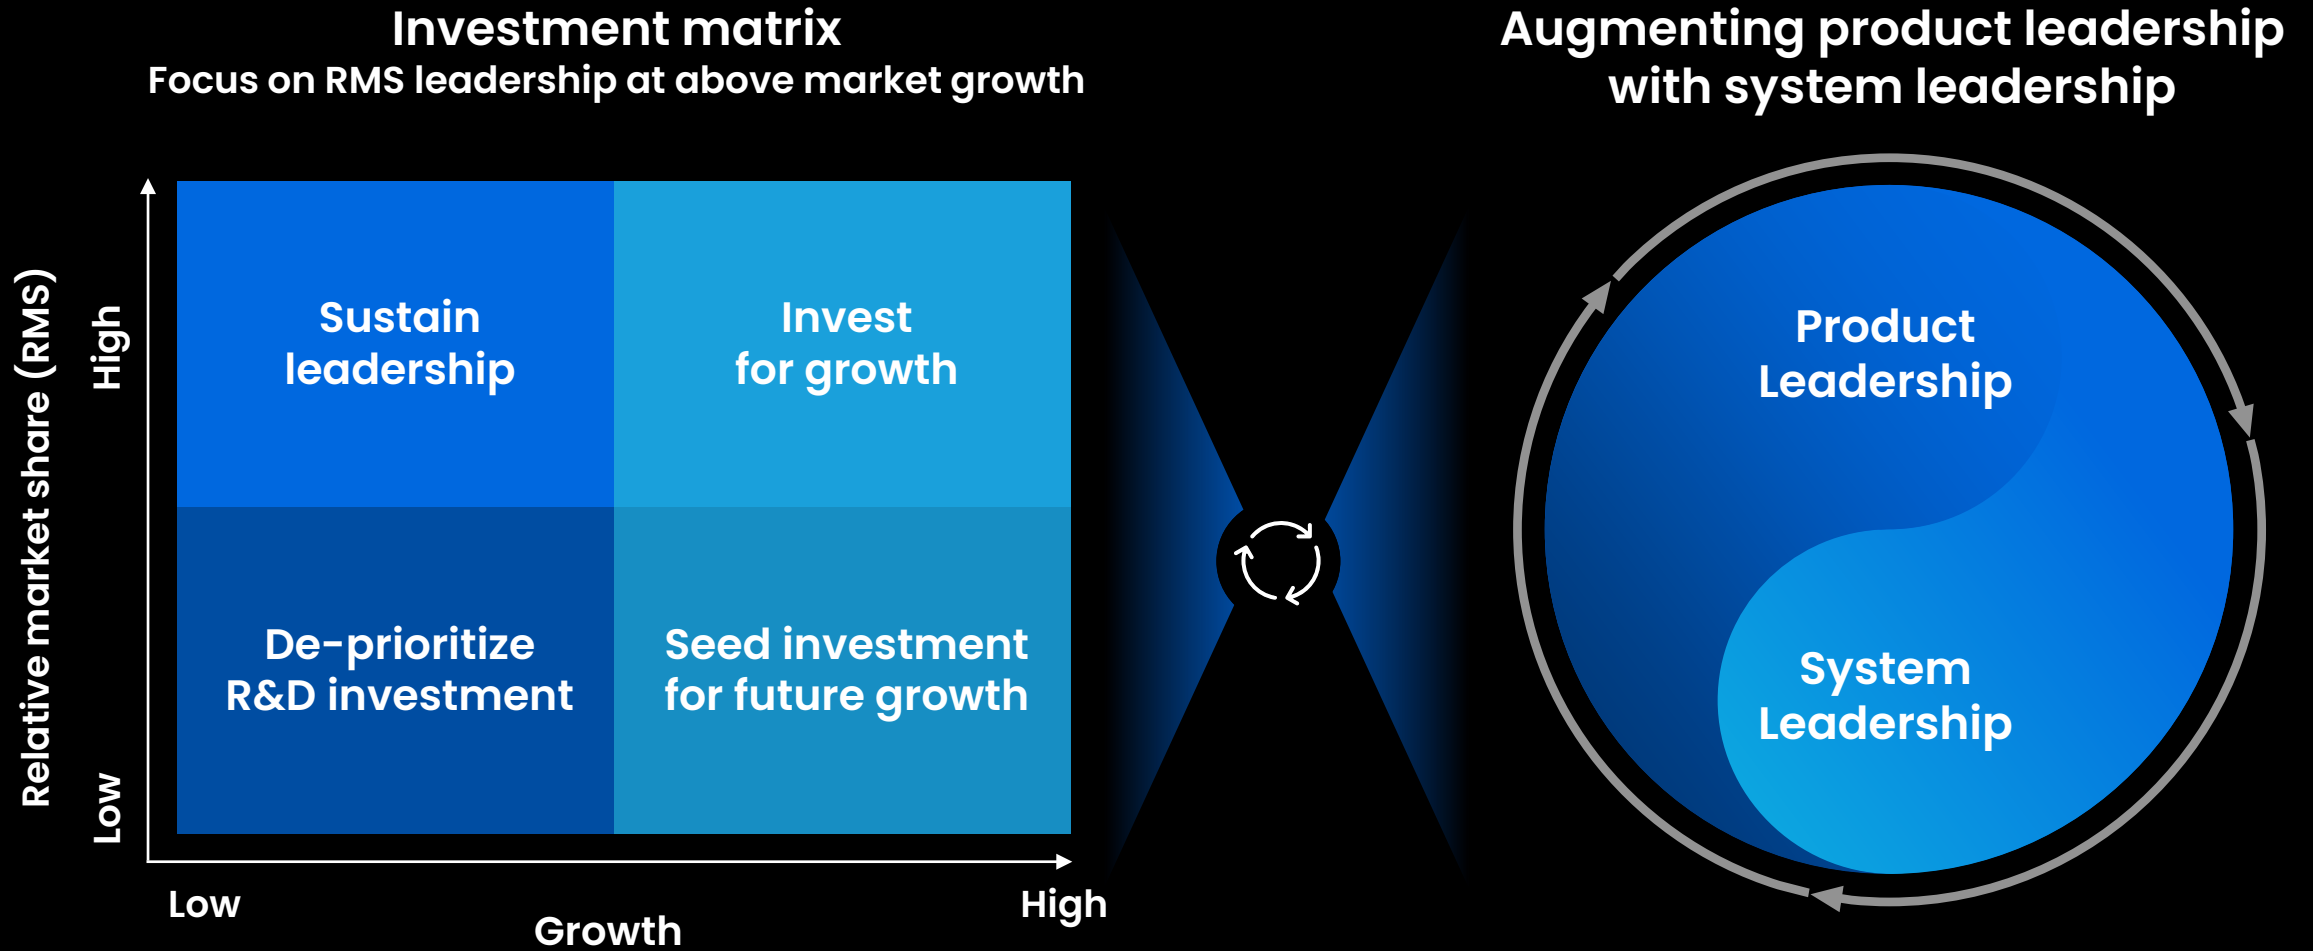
Investment matrix
Focus on RMS leadership at above market growth

Relative market share (RMS)

High

Low

| Sustain leadership | Invest for growth |
|---|---|
| De-prioritize R&D investment | Seed investment for future growth |

Low

Growth

High

Augmenting product leadership with system leadership

Product Leadership

System Leadership